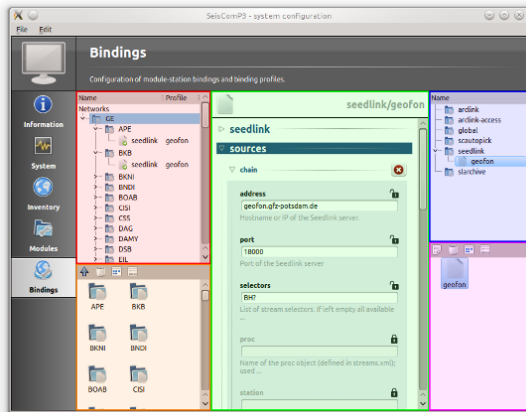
SeisComP3 - system configuration

File Edit

Bindings

Configuration of module-station bindings and binding profiles.

Information

System

Inventory

Modules

Bindings

| Name | Profile |
|---|---|
| Networks | |
| GE | |
| APE | |
| seedlink | geofon |
| BKB | |
| seedlink | geofon |
| BKNI | |
| BNDI | |
| BOAB | |
| CISI | |
| CSS | |
| DAG | |
| DAMY | |
| DSB | |
| EIL | |

APE BKB

BKNI BNDI

BOAB CISI

seedlink/geofon

seedlink

sources

chain

address

geofon.gfz-potsdam.de

Hostname or IP of the Seedlink server.

port

18000

Port of the Seedlink server

selectors

BH?

List of stream selectors. If left empty all available ...

proc

Name of the proc object (defined in streams.xml); used ...

station

Name
arclink
arclink-access
global
scautopick
seedlink
geofon
slarchive

geofon